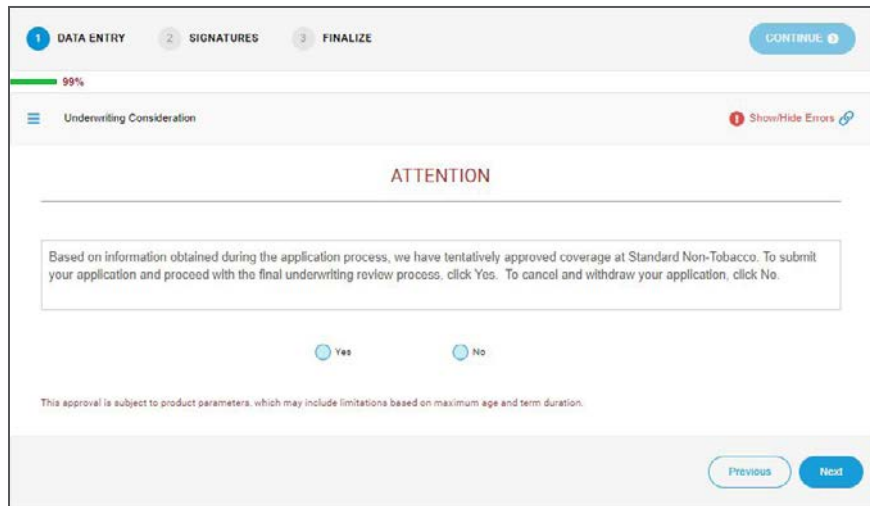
1 DATA ENTRY 2 SIGNATURES 3 FINALIZE

CONTINUE

99%

Underwriting Consideration

Show/Hide Errors

ATTENTION

Based on information obtained during the application process, we have tentatively approved coverage at Standard Non-Tobacco. To submit your application and proceed with the final underwriting review process, click Yes. To cancel and withdraw your application, click No.

Yes

No

This approval is subject to product parameters, which may include limitations based on maximum age and term duration.

Previous

Next